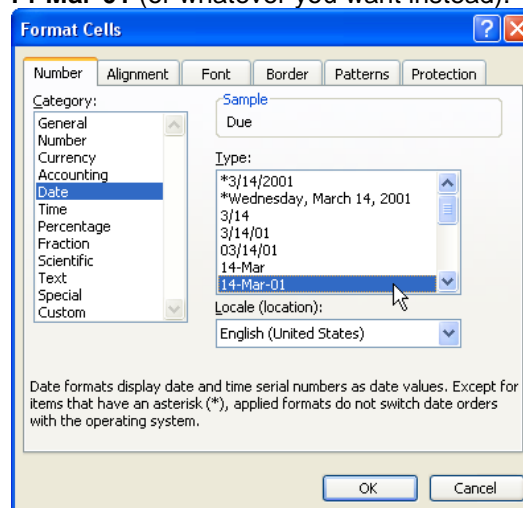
14-Mar-01 (or whatever you want instead).

Format Cells

Number | Alignment | Font | Border | Patterns | Protection

Category:
General
Number
Currency
Accounting
Date
Time
Percentage
Fraction
Scientific
Text
Special
Custom

Sample
Due

Type:
*3/14/2001
*Wednesday, March 14, 2001
3/14
3/14/01
03/14/01
14-Mar
14-Mar-01

Locale (location):
English (United States)

Date formats display date and time serial numbers as date values. Except for items that have an asterisk (*), applied formats do not switch date orders with the operating system.

OK
Cancel